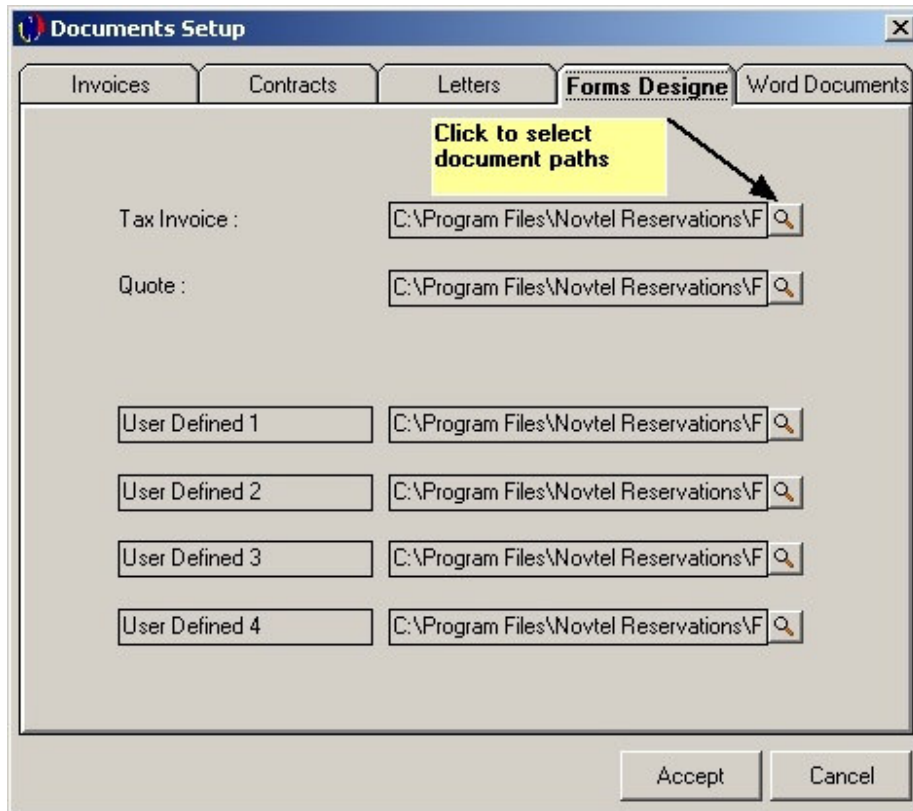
Documents Setup

×

Invoices | Contracts | Letters | Forms Designe | Word Documents

Click to select document paths

Tax Invoice : C:\Program Files\Novtel Reservations\F

Quote : C:\Program Files\Novtel Reservations\F

User Defined 1 C:\Program Files\Novtel Reservations\F

User Defined 2 C:\Program Files\Novtel Reservations\F

User Defined 3 C:\Program Files\Novtel Reservations\F

User Defined 4 C:\Program Files\Novtel Reservations\F

Accept

Cancel